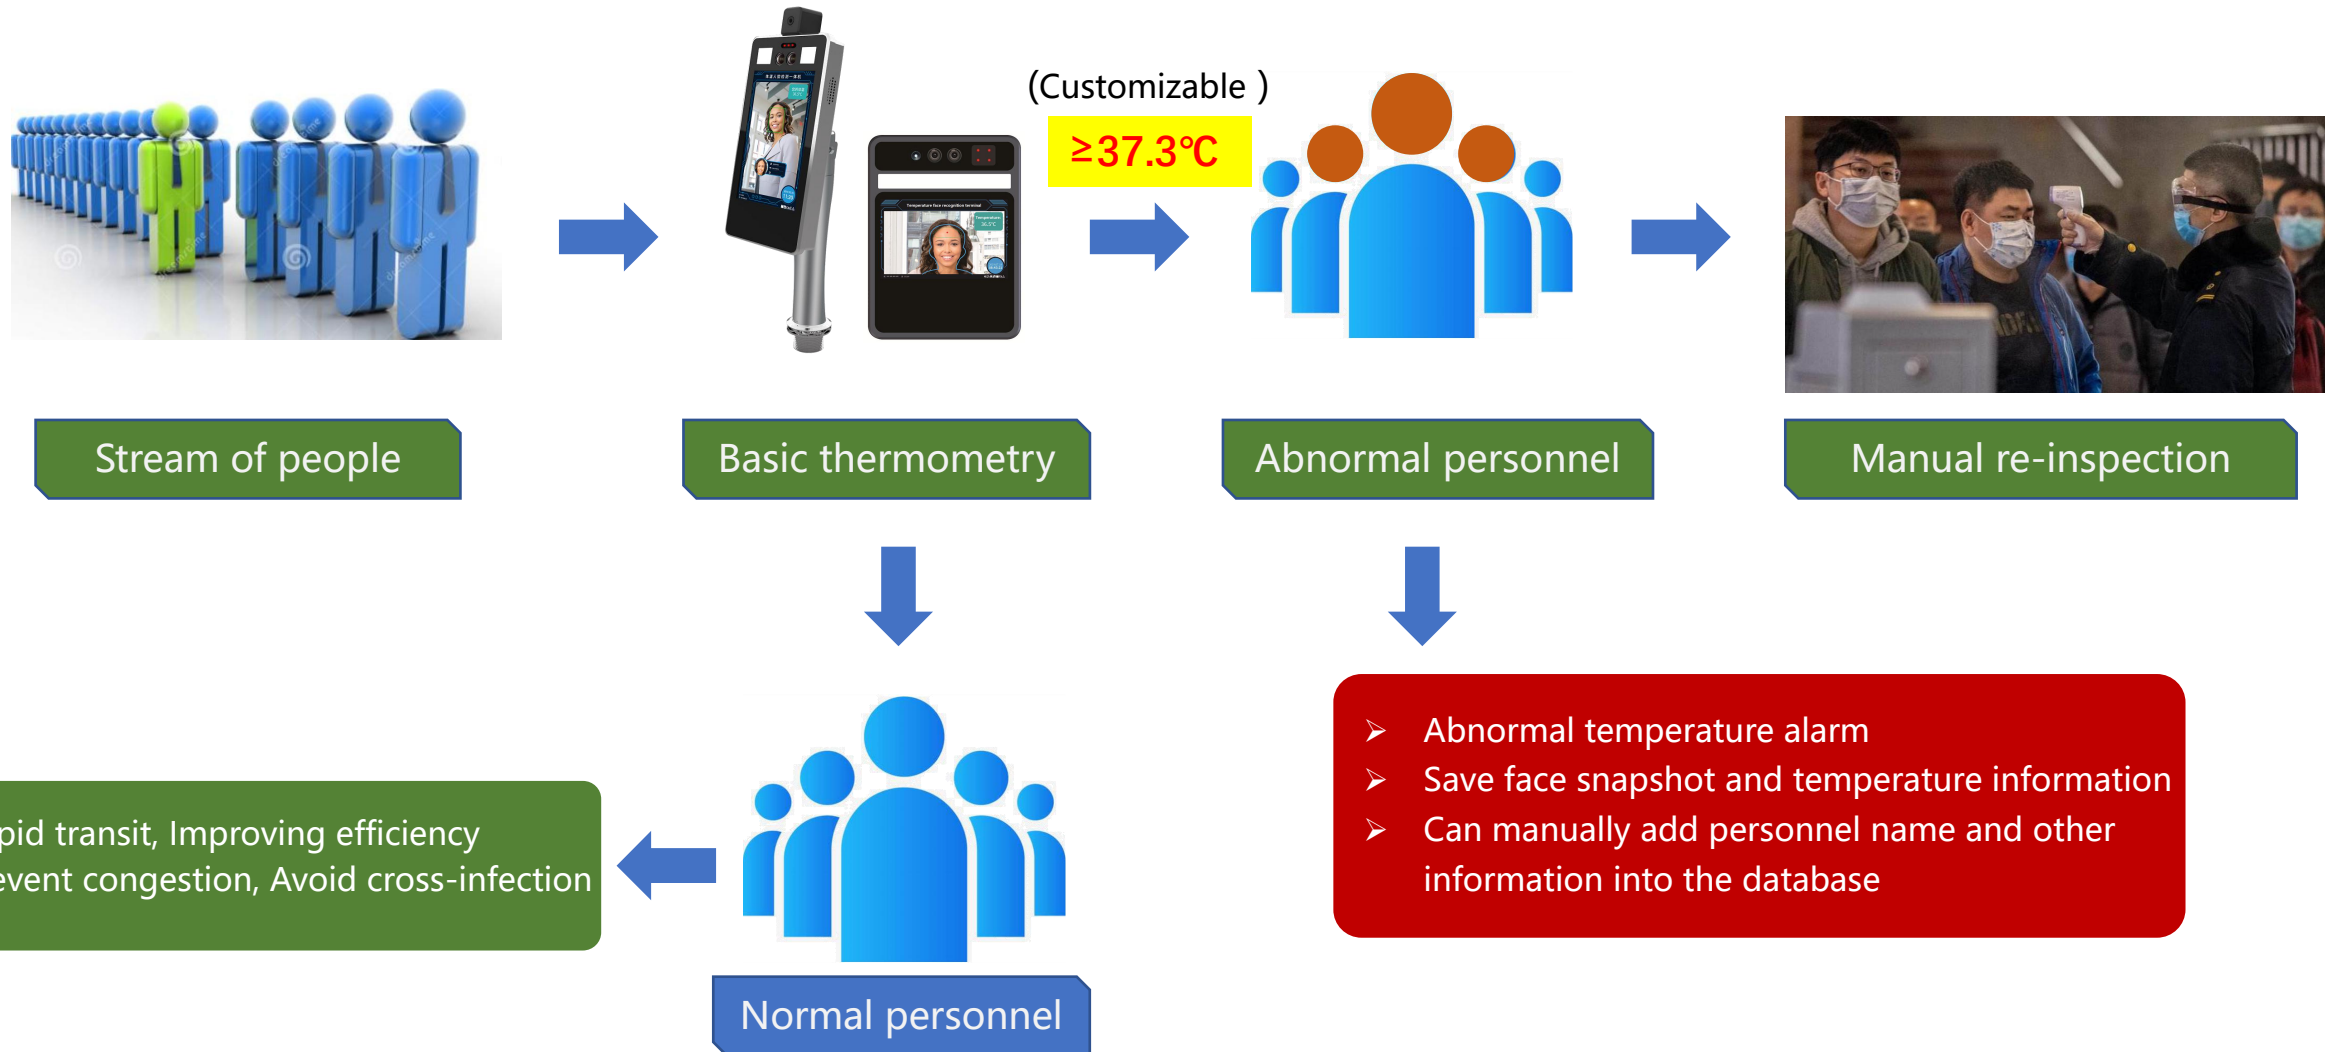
(Customizable )

≥37.3℃

Stream of people

Basic thermometry

Abnormal personnel

Manual re-inspection

pid transit, Improving efficiency
event congestion, Avoid cross-infection

Normal personnel

➢ Abnormal temperature alarm
➢ Save face snapshot and temperature information
➢ Can manually add personnel name and other information into the database